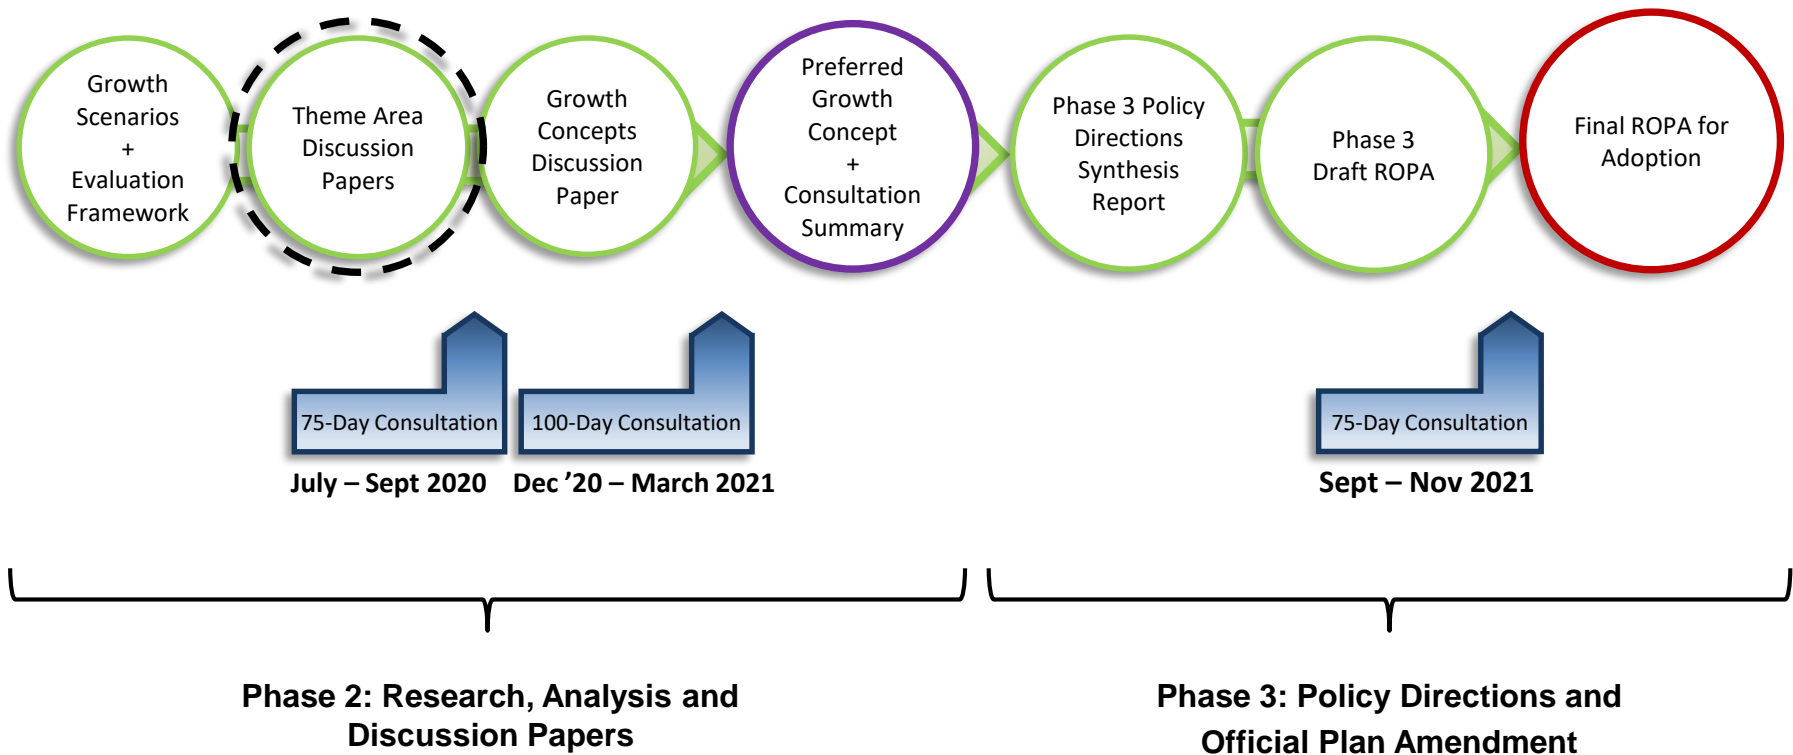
Growth Scenarios + Evaluation Framework

Theme Area Discussion Papers

Growth Concepts Discussion Paper

Preferred Growth Concept + Consultation Summary

Phase 3 Policy Directions Synthesis Report

Phase 3 Draft ROPA

Final ROPA for Adoption

75-Day Consultation

July – Sept 2020

100-Day Consultation

Dec ’20 – March 2021

75-Day Consultation

Sept – Nov 2021

Phase 2: Research, Analysis and Discussion Papers

Phase 3: Policy Directions and Official Plan Amendment